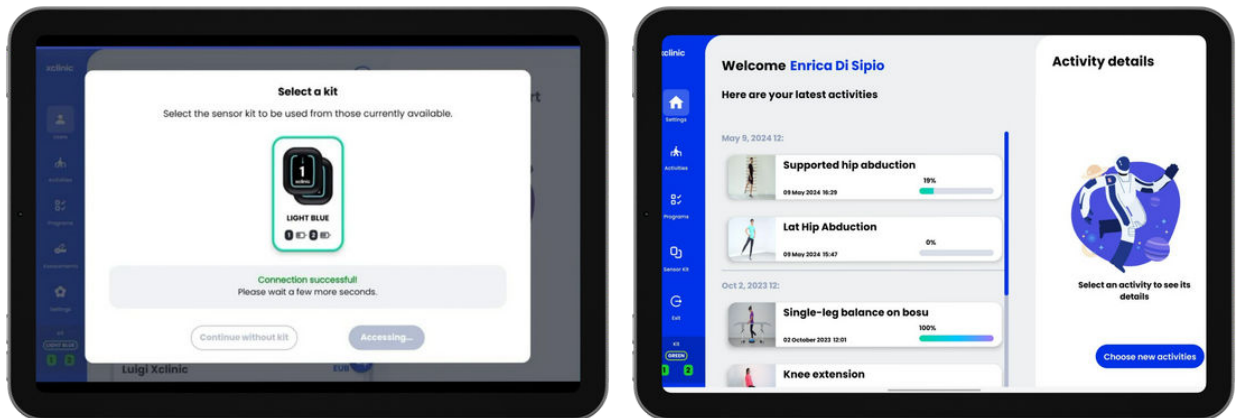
xclinic

Select a kit

Select the sensor kit to be used from those currently available.

1
xclinic

LIGHT BLUE

1 2

Connection successful!
Please wait a few more seconds.

Continue without kit

Accessing...

Luigi Xclinic

EUR

xclinic

Settings

Activities

Programs

Sensor Kit

Exit

Kit
GREEN
1 2

Welcome Enrica Di Sipio

Here are your latest activities

May 9, 2024 12:

Supported hip abduction
09 May 2024 16:29
19%

Lat Hip Abduction
09 May 2024 15:47
0%

Oct 2, 2023 12:

Single-leg balance on bosu
02 October 2023 12:01
100%

Knee extension

Activity details

Select an activity to see its details

Choose new activities